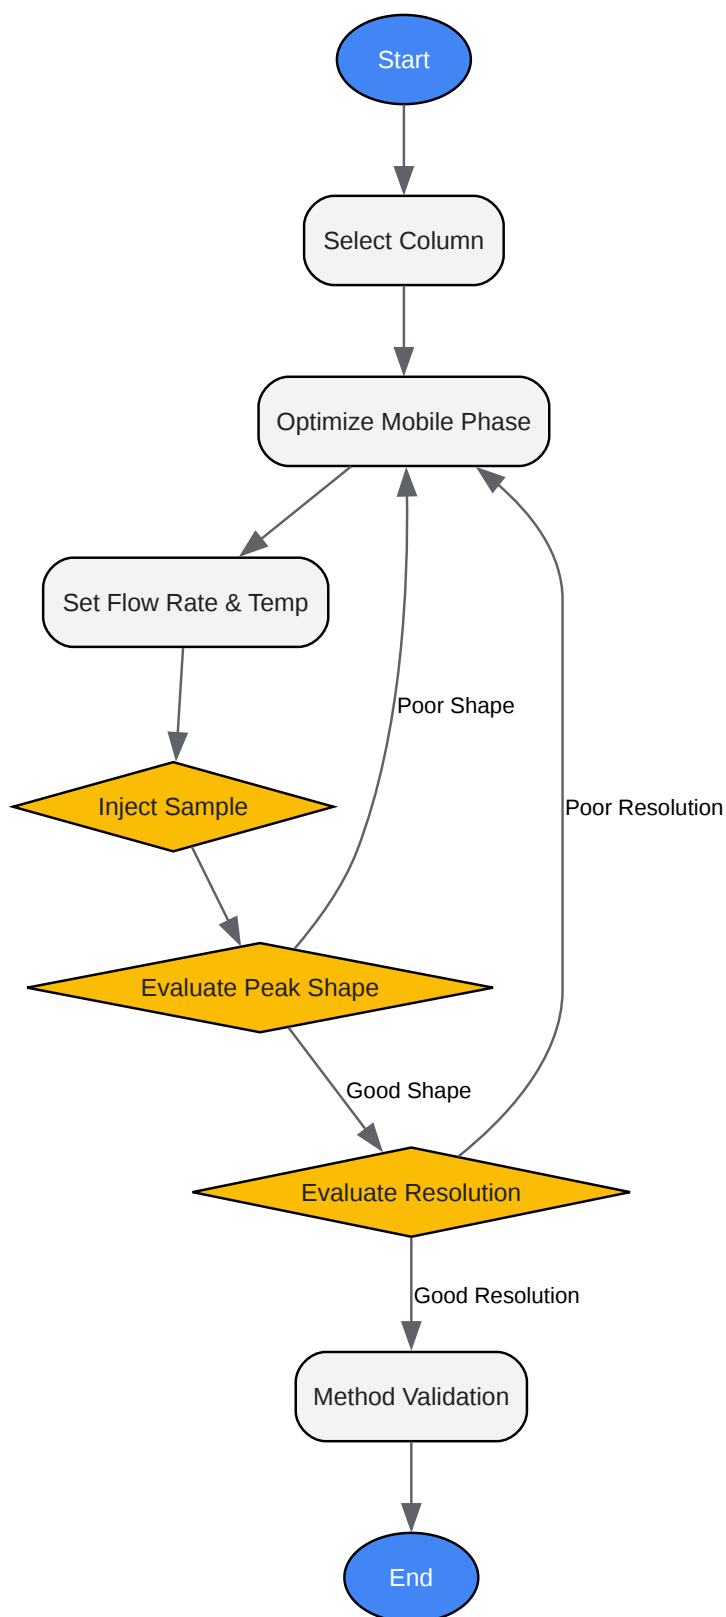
Start

Select Column

Optimize Mobile Phase

Set Flow Rate & Temp

Poor Shape

Poor Resolution

Inject Sample

Evaluate Peak Shape

Good Shape

Evaluate Resolution

Good Resolution

Method Validation

End